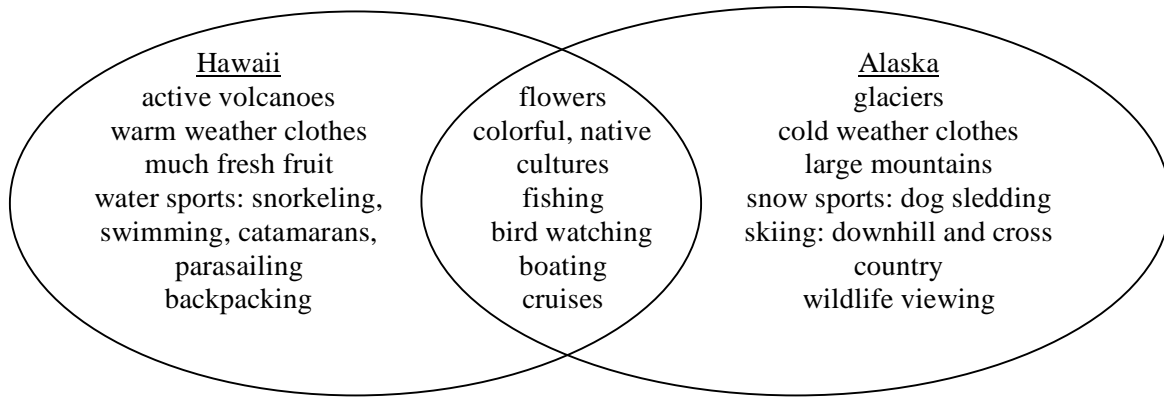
Hawaii
active volcanoes
warm weather clothes
much fresh fruit
water sports: snorkeling, swimming, catamarans, parasailing
backpacking

flowers
colorful, native cultures
fishing
bird watching
boating
cruises

Alaska
glaciers
cold weather clothes
large mountains
snow sports: dog sledding
skiing: downhill and cross country
wildlife viewing